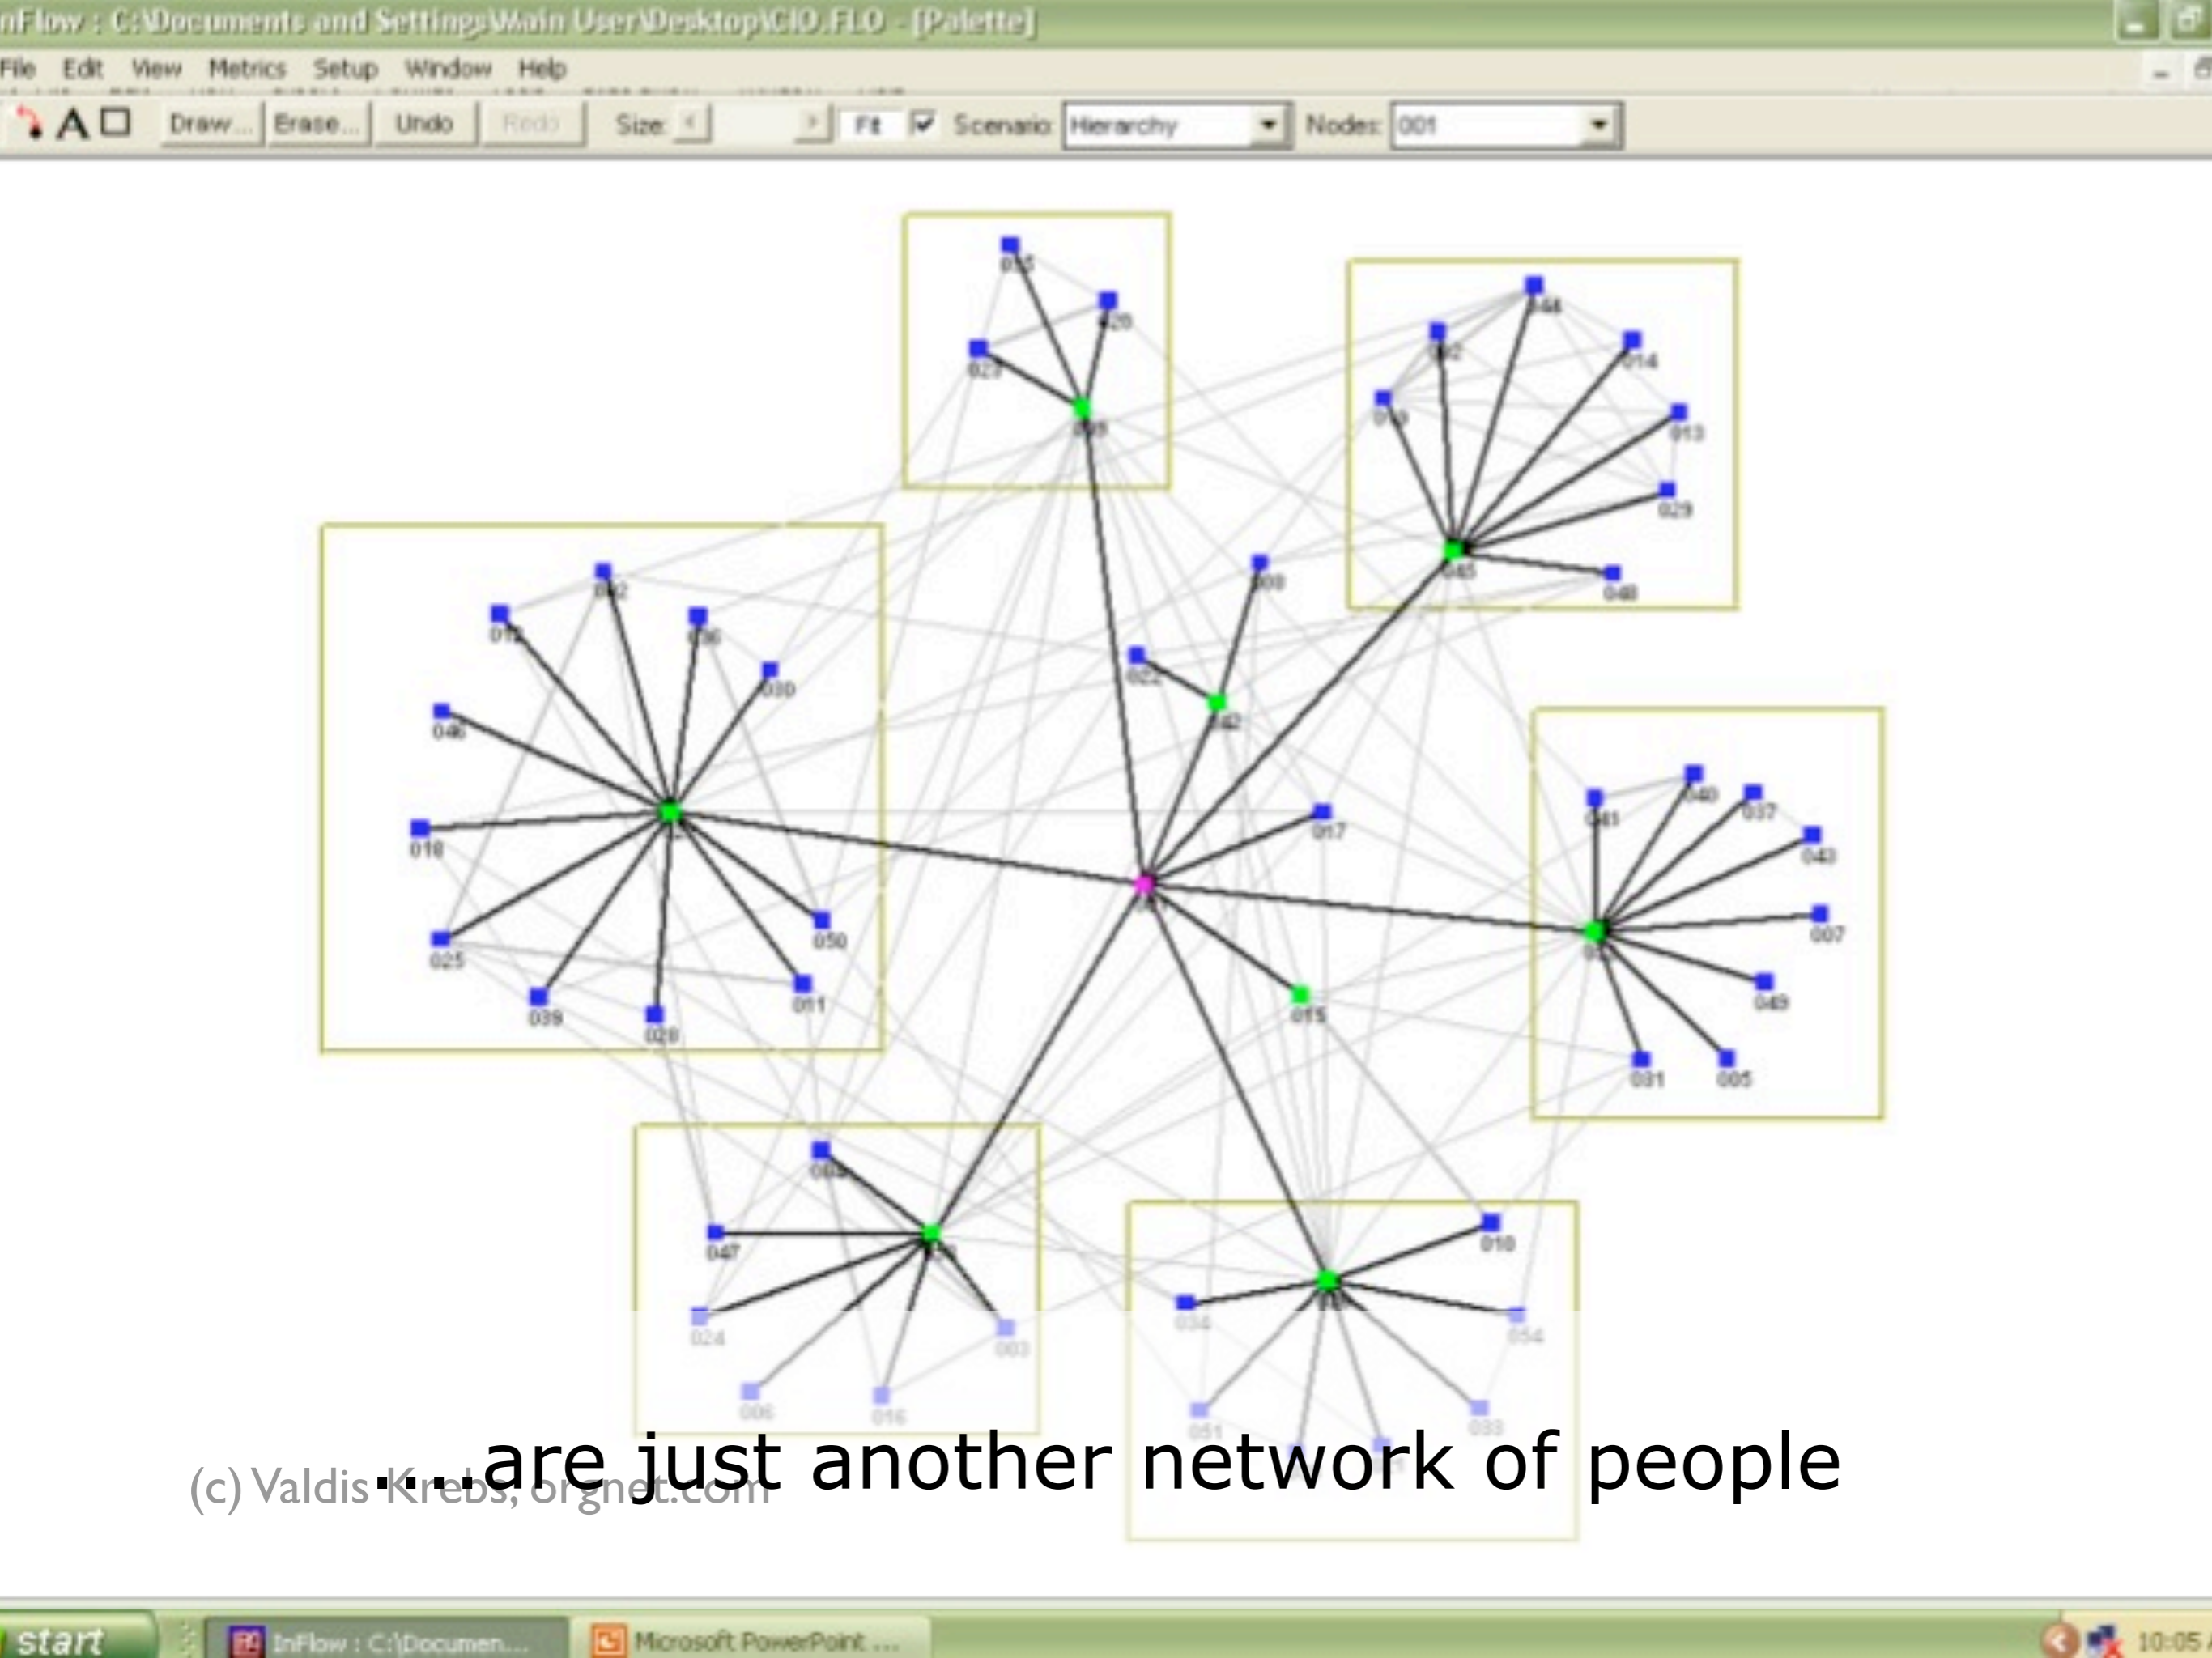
nFlow : C:\Documents and Settings\Main User\Desktop\CIO.FLO - [Palette]

File Edit View Metrics Setup Window Help

Draw... Erase... Undo Redo Size Fit Scenario: Hierarchy Nodes: 001

035 020 023 044 042 014 019 013 029 045 048 032 012 036 030 046 018 025 039 028 011 050 009 022 017 040 037 041 043 007 049 031 005 015 003 047 024 003 006 016 010 034 054 051 033

(c) Valdis Krebs, orgnet.com

....are just another network of people

start InFlow : C:\Documen... Microsoft PowerPoint ... 10:05